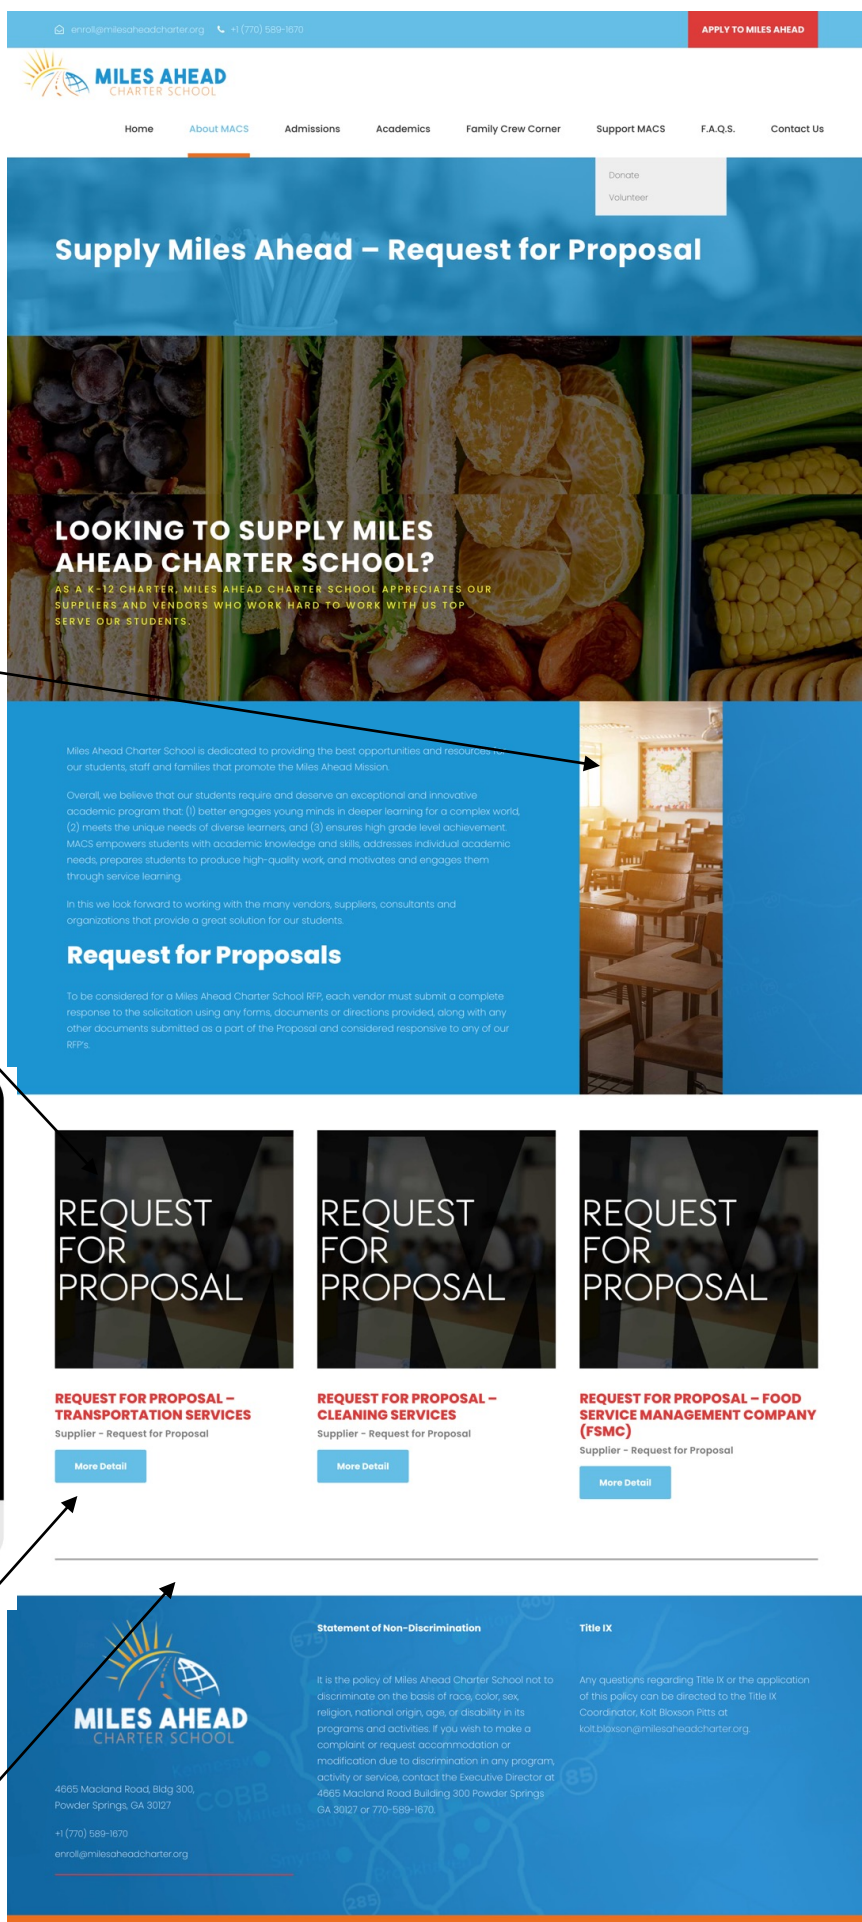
enroll@milesaheadcharter.org +1 (770) 589-1670

APPLY TO MILES AHEAD

MILES AHEAD
CHARTER SCHOOL

Home About MACS Admissions Academics Family Crew Corner Support MACS F.A.Q.S. Contact Us

Donate
Volunteer

Supply Miles Ahead – Request for Proposal

LOOKING TO SUPPLY MILES AHEAD CHARTER SCHOOL?

AS A K-12 CHARTER, MILES AHEAD CHARTER SCHOOL APPRECIATES OUR SUPPLIERS AND VENDORS WHO WORK HARD TO WORK WITH US TOP SERVE OUR STUDENTS.

Miles Ahead Charter School is dedicated to providing the best opportunities and resources for our students, staff and families that promote the Miles Ahead Mission.

Overall, we believe that our students require and deserve an exceptional and innovative academic program that: (1) better engages young minds in deeper learning for a complex world, (2) meets the unique needs of diverse learners, and (3) ensures high grade level achievement. MACS empowers students with academic knowledge and skills, addresses individual academic needs, prepares students to produce high-quality work, and motivates and engages them through service learning.

In this we look forward to working with the many vendors, suppliers, consultants and organizations that provide a great solution for our students.

Request for Proposals

To be considered for a Miles Ahead Charter School RFP, each vendor must submit a complete response to the solicitation using any forms, documents or directions provided, along with any other documents submitted as a part of the Proposal and considered responsive to any of our RFP's.

REQUEST FOR PROPOSAL

REQUEST FOR PROPOSAL

REQUEST FOR PROPOSAL

REQUEST FOR PROPOSAL – TRANSPORTATION SERVICES
Supplier - Request for Proposal
More Detail

REQUEST FOR PROPOSAL – CLEANING SERVICES
Supplier - Request for Proposal
More Detail

REQUEST FOR PROPOSAL – FOOD SERVICE MANAGEMENT COMPANY (FSMC)
Supplier - Request for Proposal
More Detail

MILES AHEAD
CHARTER SCHOOL

4665 Macland Road, Bldg 300, Powder Springs, GA 30127

+1 (770) 589-1670

enroll@milesaheadcharter.org

Statement of Non-Discrimination

It is the policy of Miles Ahead Charter School not to discriminate on the basis of race, color, sex, religion, national origin, age, or disability in its programs and activities. If you wish to make a complaint or request accommodation or modification due to discrimination in any program, activity or service, contact the Executive Director at 4665 Macland Road Building 300 Powder Springs GA 30127 or 770-589-1670.

Title IX

Any questions regarding Title IX or the application of this policy can be directed to the Title IX Coordinator, Kolt Bloxson Pitts at kolt.bloxson@milesaheadcharter.org.